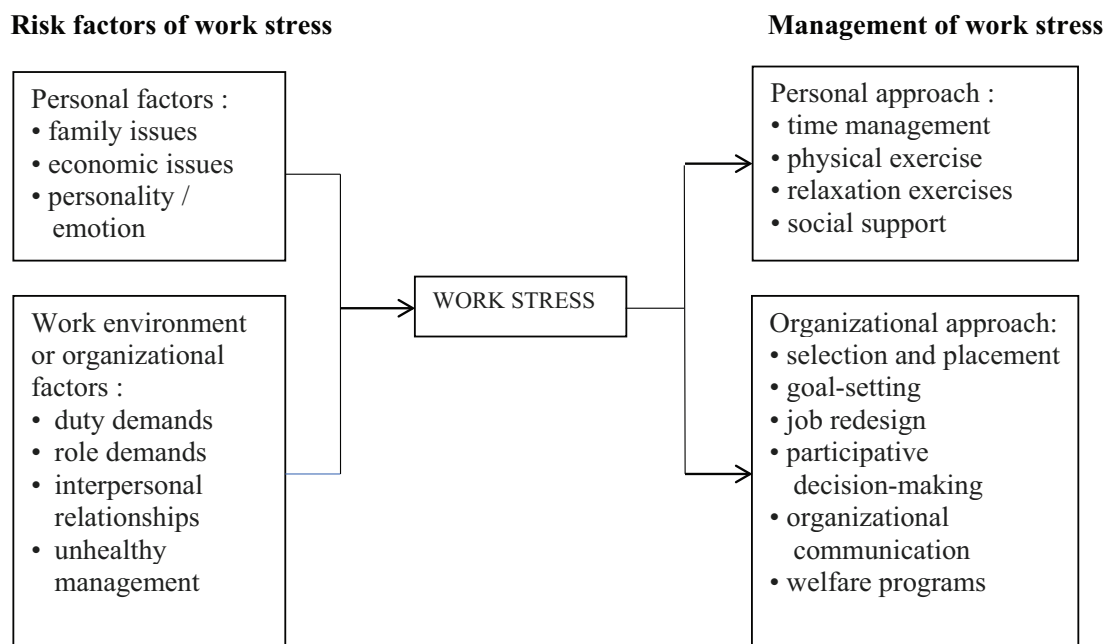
**Risk factors of work stress**

**Management of work stress**

Personal factors :
• family issues
• economic issues
• personality / emotion

Work environment or organizational factors :
• duty demands
• role demands
• interpersonal relationships
• unhealthy management

WORK STRESS

Personal approach :
• time management
• physical exercise
• relaxation exercises
• social support

Organizational approach:
• selection and placement
• goal-setting
• job redesign
• participative decision-making
• organizational communication
• welfare programs